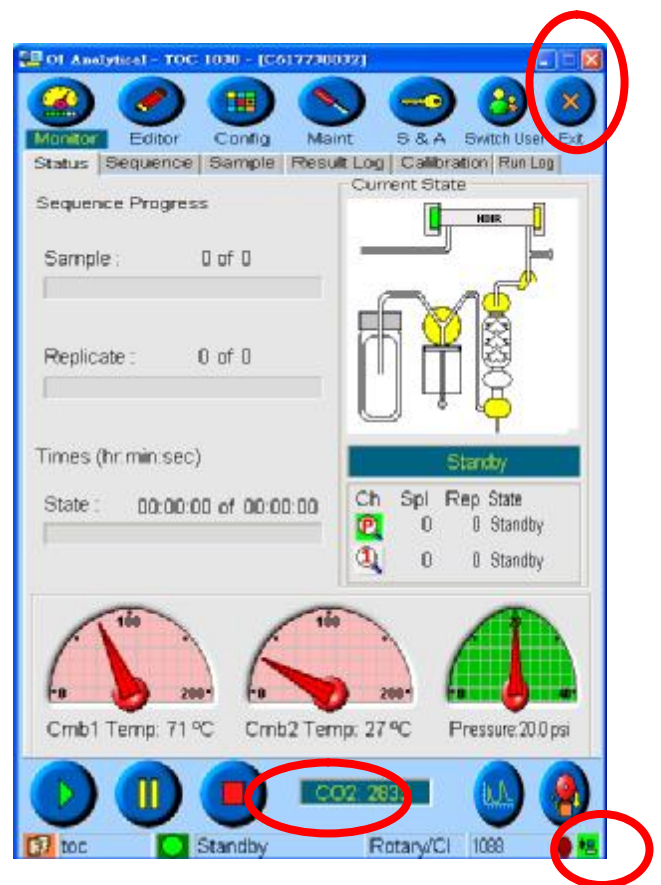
OI Analytical - TOC 1030 - [C617730032]

Monitor Editor Config Maint S & A Switch User Exit

Status Sequence Sample Result Log Calibration Run Log

Sequence Progress

Sample : 0 of 0

Replicate : 0 of 0

Times (hr:min:sec)

State : 00:00:00 of 00:00:00

Current State

NDIR

Standby

| Ch | Spl | Rep | State |
|---|---|---|---|
| P | 0 | 0 | Standby |
| 1 | 0 | 0 | Standby |

100
0 200
Cmb1 Temp: 71 ºC

100
0 200
Cmb2 Temp: 27 ºC

20
0 40
Pressure:20.0psi

CO2: 283

toc Standby Rotary/Cl 1088